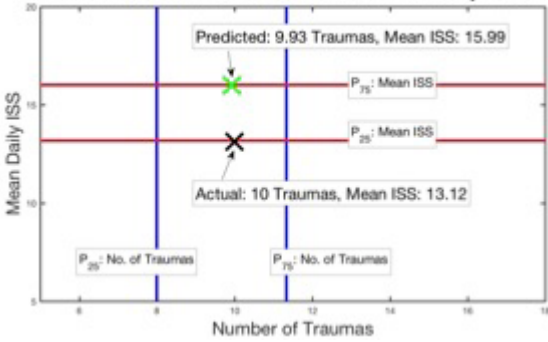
Predicted: 9.93 Traumas, Mean ISS: 15.99

$P_{75}$: Mean ISS

$P_{25}$: Mean ISS

Actual: 10 Traumas, Mean ISS: 13.12

$P_{25}$: No. of Traumas

$P_{75}$: No. of Traumas

Mean Daily ISS

20

15

10

5

6

8

10

12

14

16

Number of Traumas